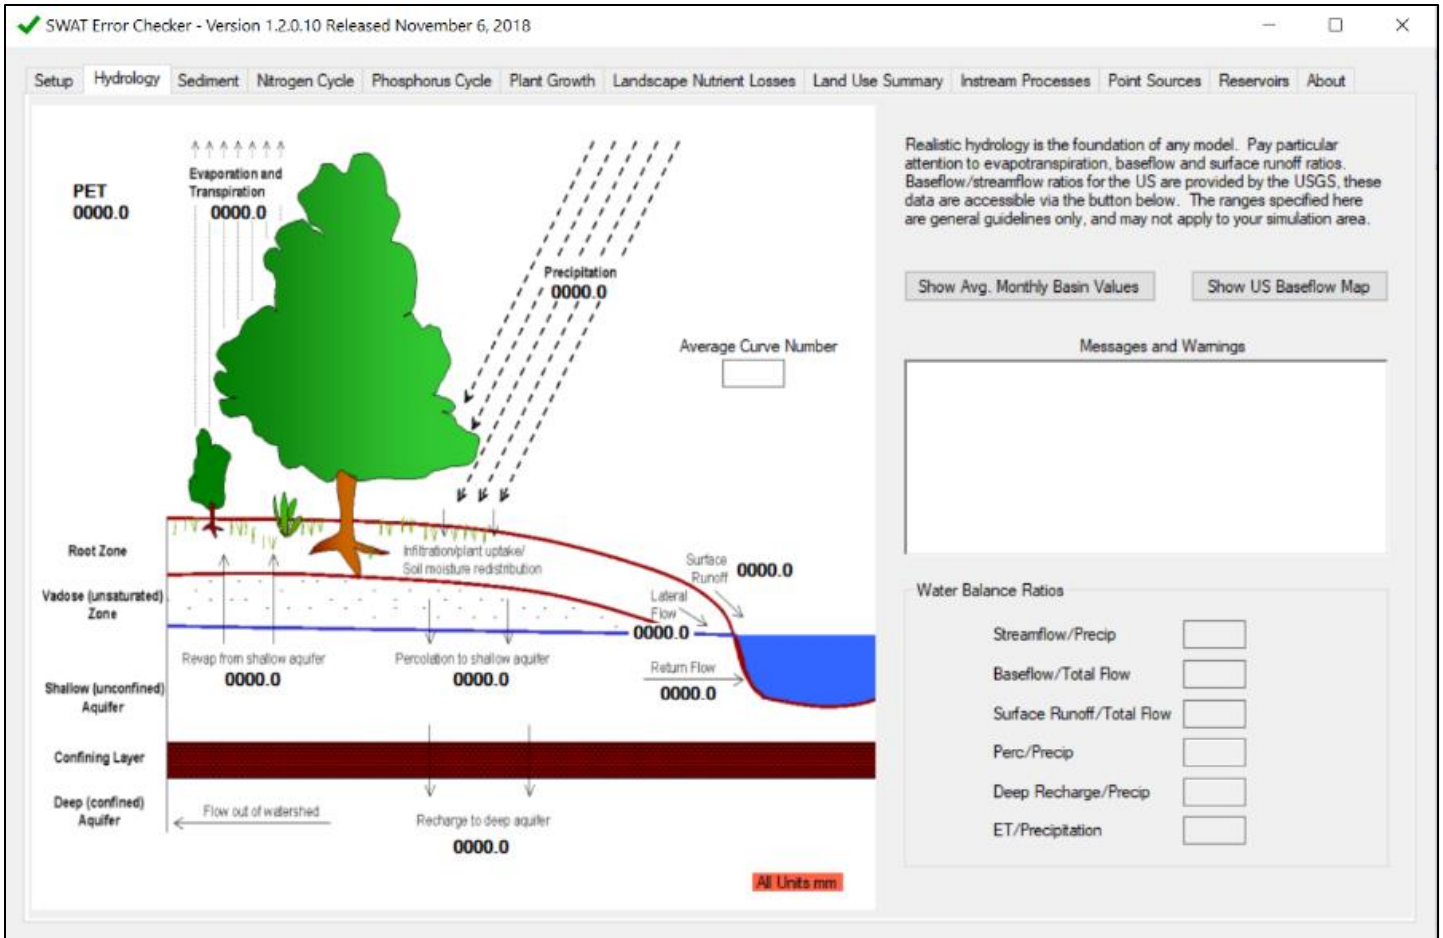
SWAT Error Checker - Version 1.2.0.10 Released November 6, 2018

Setup Hydrology Sediment Nitrogen Cycle Phosphorus Cycle Plant Growth Landscape Nutrient Losses Land Use Summary Instream Processes Point Sources Reservoirs About

PET
0000.0

Evaporation and Transpiration
0000.0

Precipitation
0000.0

Average Curve Number

Root Zone

Vadose (unsaturated) Zone

Shallow (unconfined) Aquifer

Confining Layer

Deep (confined) Aquifer

Infiltration/plant uptake/ Soil moisture redistribution

Surface Runoff
0000.0

Lateral Flow
0000.0

Revap from shallow aquifer
0000.0

Percolation to shallow aquifer
0000.0

Return Flow
0000.0

Flow out of watershed

Recharge to deep aquifer
0000.0

All Units mm

Realistic hydrology is the foundation of any model. Pay particular attention to evapotranspiration, baseflow and surface runoff ratios. Baseflow/streamflow ratios for the US are provided by the USGS, these data are accessible via the button below. The ranges specified here are general guidelines only, and may not apply to your simulation area.

Show Avg. Monthly Basin Values

Show US Baseflow Map

Messages and Warnings

Water Balance Ratios

Streamflow/Precip

Baseflow/Total Flow

Surface Runoff/Total Flow

Perc/Precip

Deep Recharge/Precip

ET/Precipitation